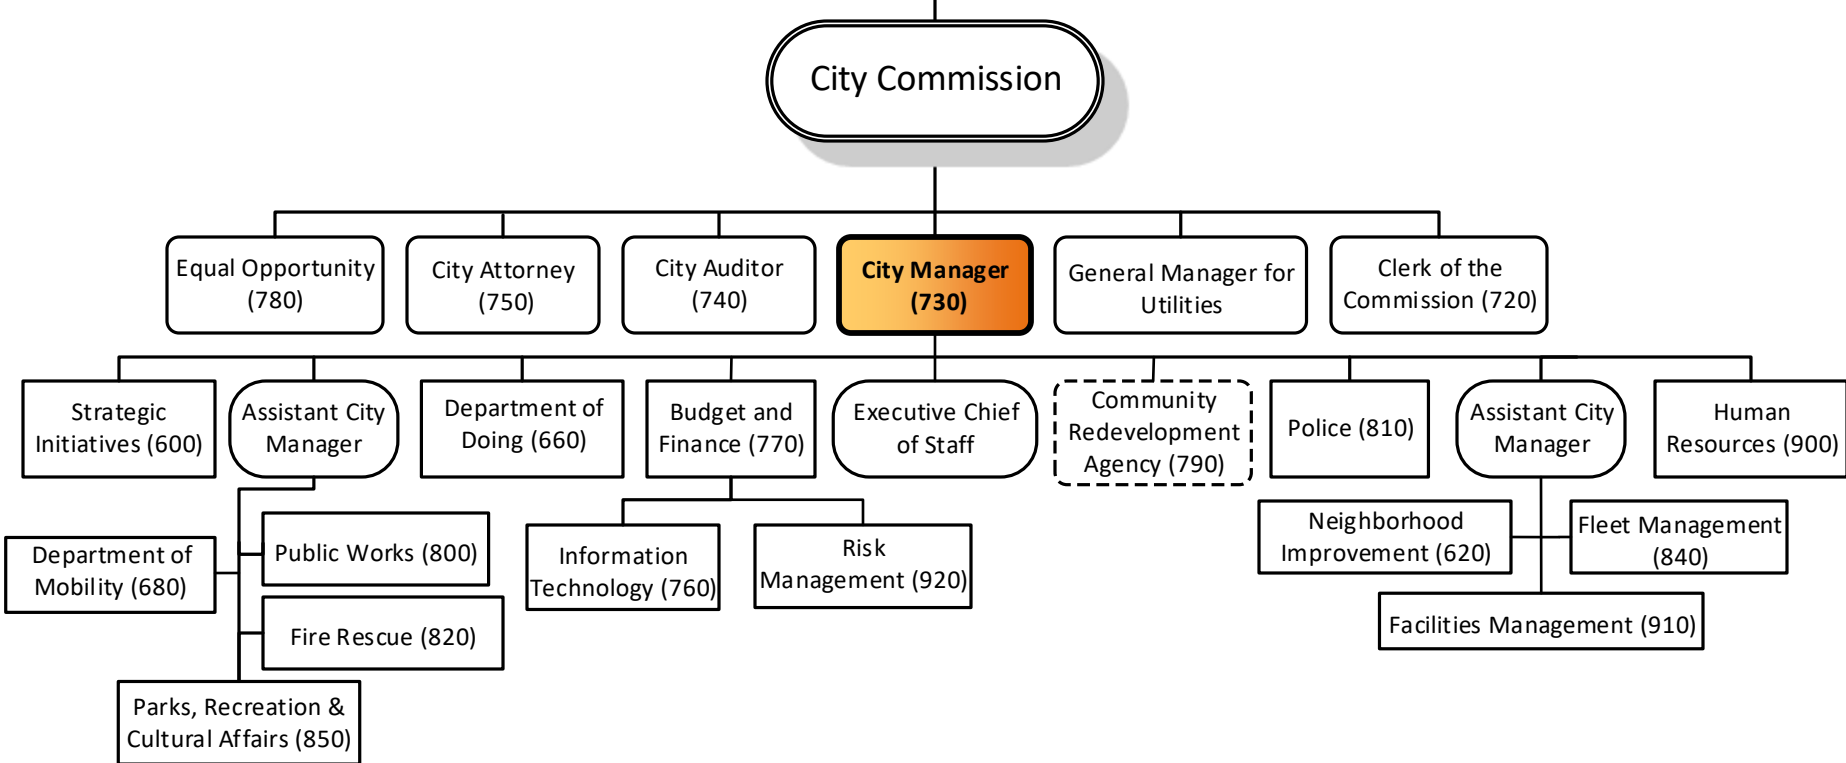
City Commission

Equal Opportunity (780)

City Attorney (750)

City Auditor (740)

City Manager (730)

General Manager for Utilities

Clerk of the Commission (720)

Strategic Initiatives (600)

Assistant City Manager

Department of Doing (660)

Budget and Finance (770)

Executive Chief of Staff

Community Redevelopment Agency (790)

Police (810)

Assistant City Manager

Human Resources (900)

Department of Mobility (680)

Public Works (800)

Fire Rescue (820)

Parks, Recreation & Cultural Affairs (850)

Information Technology (760)

Risk Management (920)

Neighborhood Improvement (620)

Fleet Management (840)

Facilities Management (910)